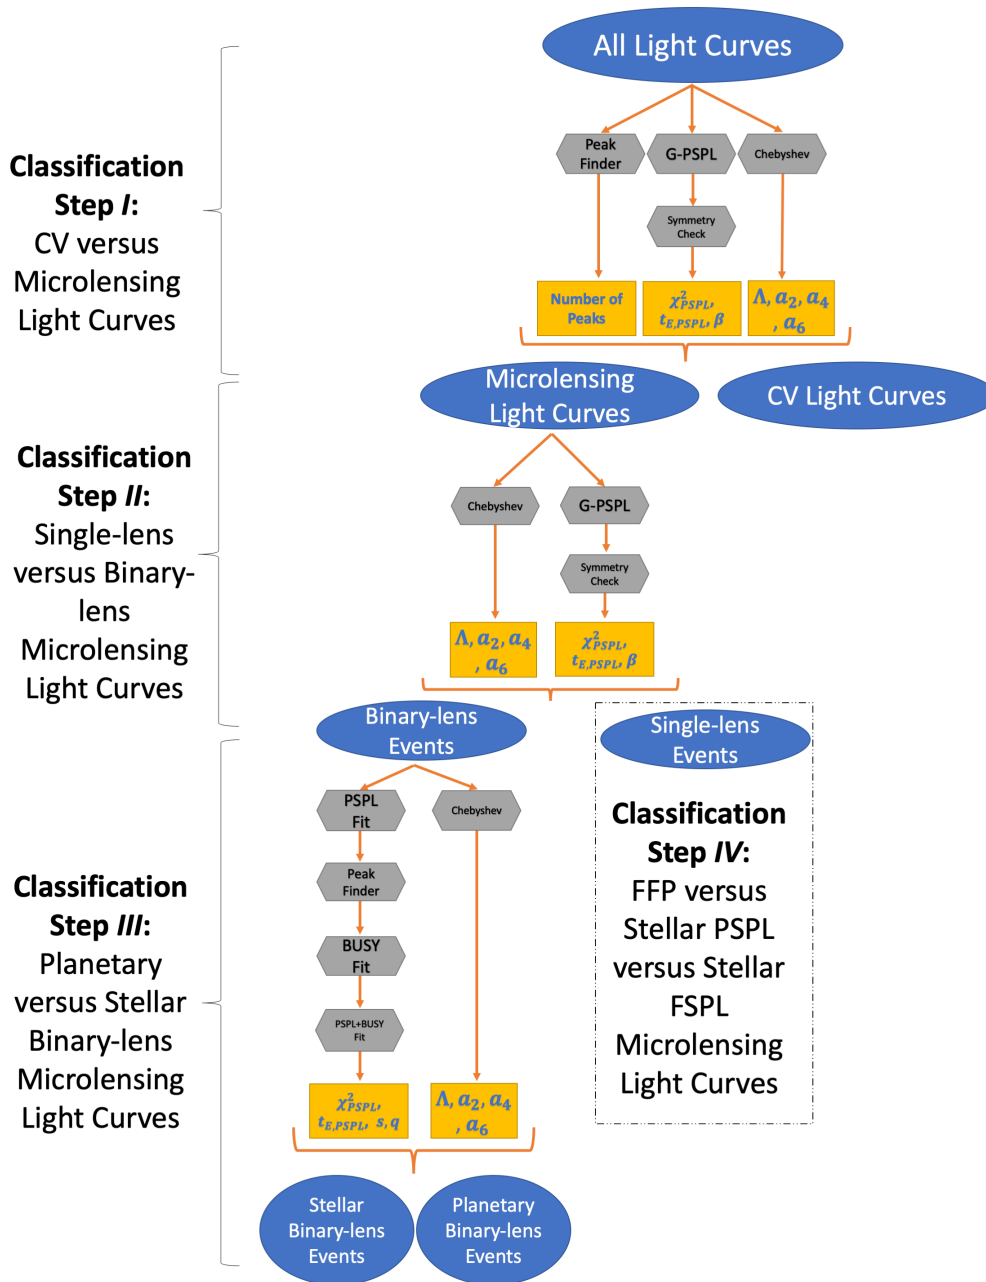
All Light Curves

Classification Step *I*: CV versus Microlensing Light Curves

Peak Finder

G-PSPL

Chebyshev

Symmetry Check

Number of Peaks

$\chi^2_{PSPL}$, $t_{E,PSPL}$, $\beta$

$\Lambda, a_2, a_4, a_6$

Microlensing Light Curves

CV Light Curves

Classification Step *II*: Single-lens versus Binary-lens Microlensing Light Curves

Chebyshev

G-PSPL

Symmetry Check

$\Lambda, a_2, a_4, a_6$

$\chi^2_{PSPL}$, $t_{E,PSPL}$, $\beta$

Binary-lens Events

Single-lens Events

Classification Step *IV*: FFP versus Stellar PSPL versus Stellar FSPL Microlensing Light Curves

Classification Step *III*: Planetary versus Stellar Binary-lens Microlensing Light Curves

PSPL Fit

Chebyshev

Peak Finder

BUSY Fit

PSPL+BUSY Fit

$\chi^2_{PSPL}$, $t_{E,PSPL}$, $s, q$

$\Lambda, a_2, a_4, a_6$

Stellar Binary-lens Events

Planetary Binary-lens Events